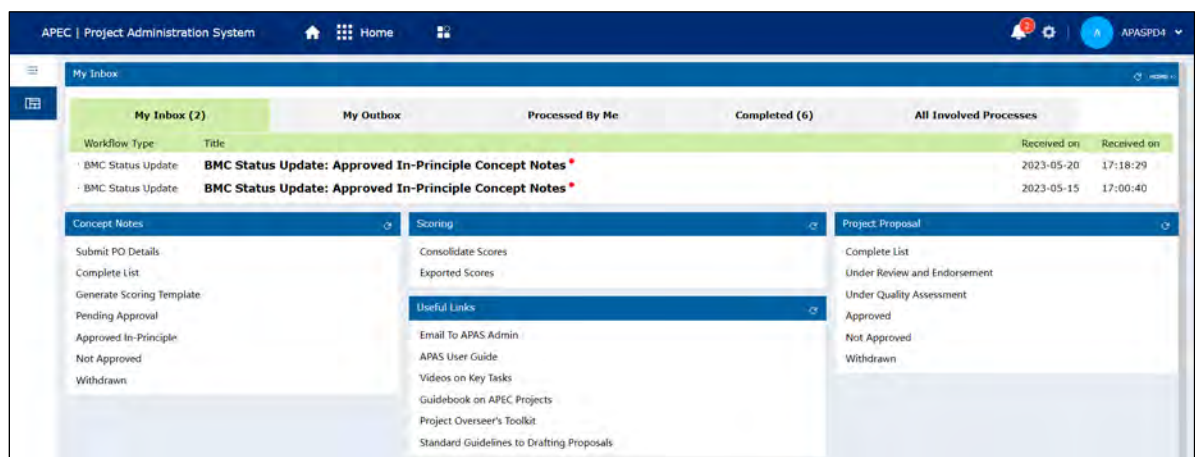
APEC | Project Administration System

Home

2

A APASPD4

My Inbox

HOME

| My Inbox (2) | My Outbox | Processed By Me | Completed (6) | All Involved Processes |
|---|---|---|---|---|

| Workflow Type | Title | Received on | Received on |
|---|---|---|---|
| BMC Status Update | BMC Status Update: Approved In-Principle Concept Notes * | 2023-05-20 | 17:18:29 |
| BMC Status Update | BMC Status Update: Approved In-Principle Concept Notes * | 2023-05-15 | 17:00:40 |

Concept Notes

Submit PO Details
Complete List
Generate Scoring Template
Pending Approval
Approved In-Principle
Not Approved
Withdrawn

Scoring

Consolidate Scores
Exported Scores

Useful Links

Email To APAS Admin
APAS User Guide
Videos on Key Tasks
Guidebook on APEC Projects
Project Overseer's Toolkit
Standard Guidelines to Drafting Proposals

Project Proposal

Complete List
Under Review and Endorsement
Under Quality Assessment
Approved
Not Approved
Withdrawn